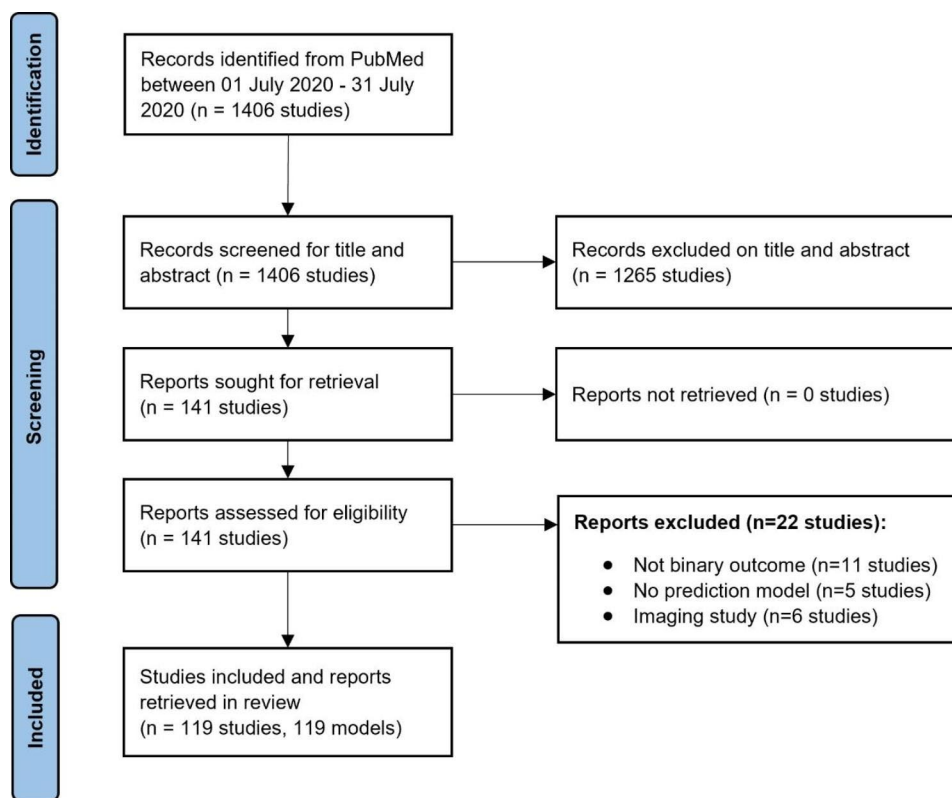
Identification

Records identified from PubMed between 01 July 2020 - 31 July 2020 (n = 1406 studies)

Screening

Records screened for title and abstract (n = 1406 studies)

Records excluded on title and abstract (n = 1265 studies)

Reports sought for retrieval (n = 141 studies)

Reports not retrieved (n = 0 studies)

Reports assessed for eligibility (n = 141 studies)

Reports excluded (n=22 studies):

- Not binary outcome (n=11 studies)
- No prediction model (n=5 studies)
- Imaging study (n=6 studies)

Included

Studies included and reports retrieved in review (n = 119 studies, 119 models)